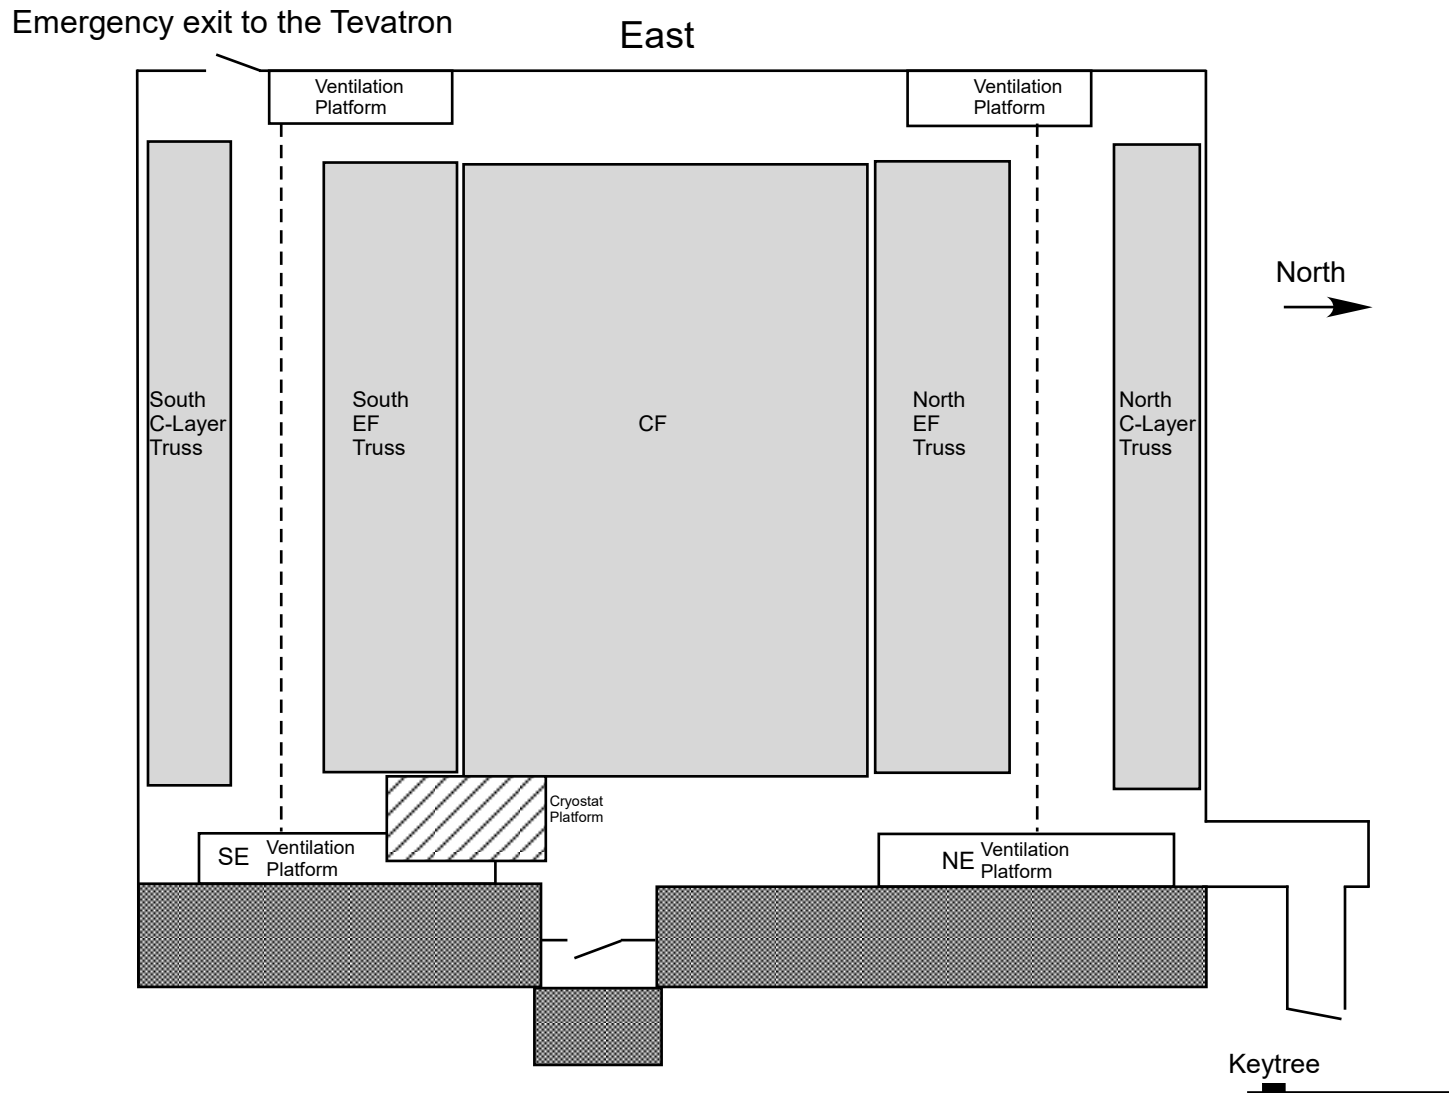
Emergency exit to the Tevatron

East

Ventilation Platform

Ventilation Platform

North

South C-Layer Truss

South EF Truss

CF

North EF Truss

North C-Layer Truss

Cryostat Platform

SE Ventilation Platform

NE Ventilation Platform

Keytree